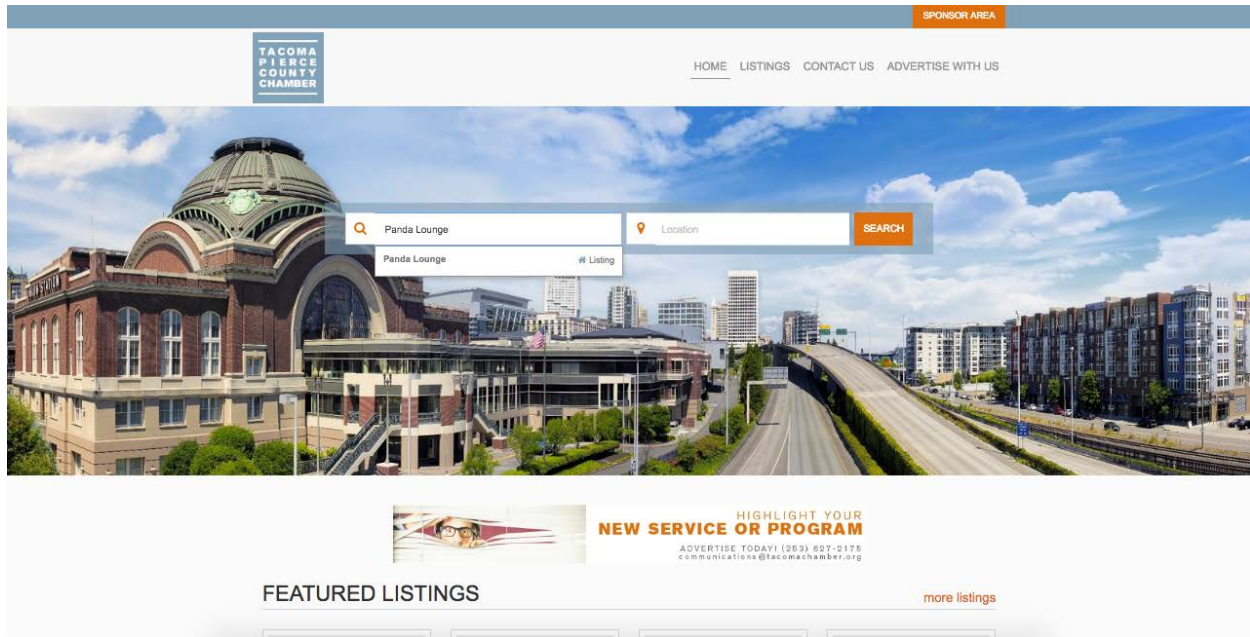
SPONSOR AREA

TACOMA PIERCE COUNTY CHAMBER

HOME LISTINGS CONTACT US ADVERTISE WITH US

Panda Lounge

Location

SEARCH

Panda Lounge

Listing

HIGHLIGHT YOUR NEW SERVICE OR PROGRAM

ADVERTISE TODAY! (253) 627-2175
communications@tacomachamber.org

FEATURED LISTINGS

more listings